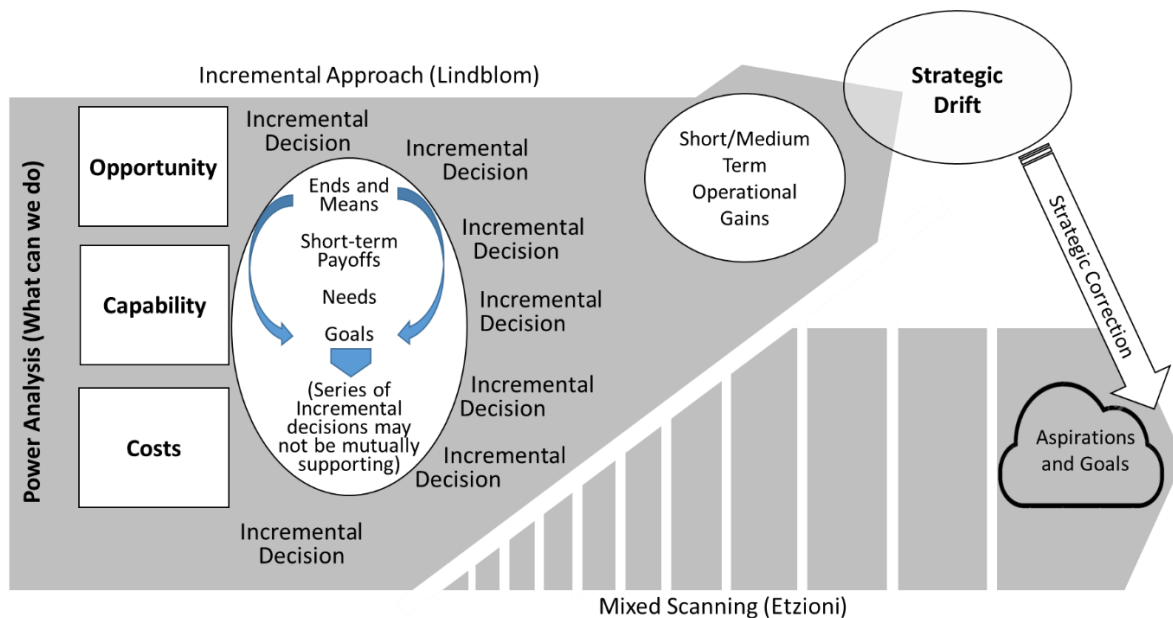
Incremental Approach (Lindblom)

Strategic Drift

Power Analysis (What can we do)

Opportunity

Capability

Costs

Incremental Decision

Incremental Decision

Ends and Means

Short-term Payoffs

Needs

Goals

(Series of Incremental decisions may not be mutually supporting)

Incremental Decision

Incremental Decision

Incremental Decision

Incremental Decision

Incremental Decision

Short/Medium Term Operational Gains

Strategic Correction

Aspirations and Goals

Mixed Scanning (Etzioni)